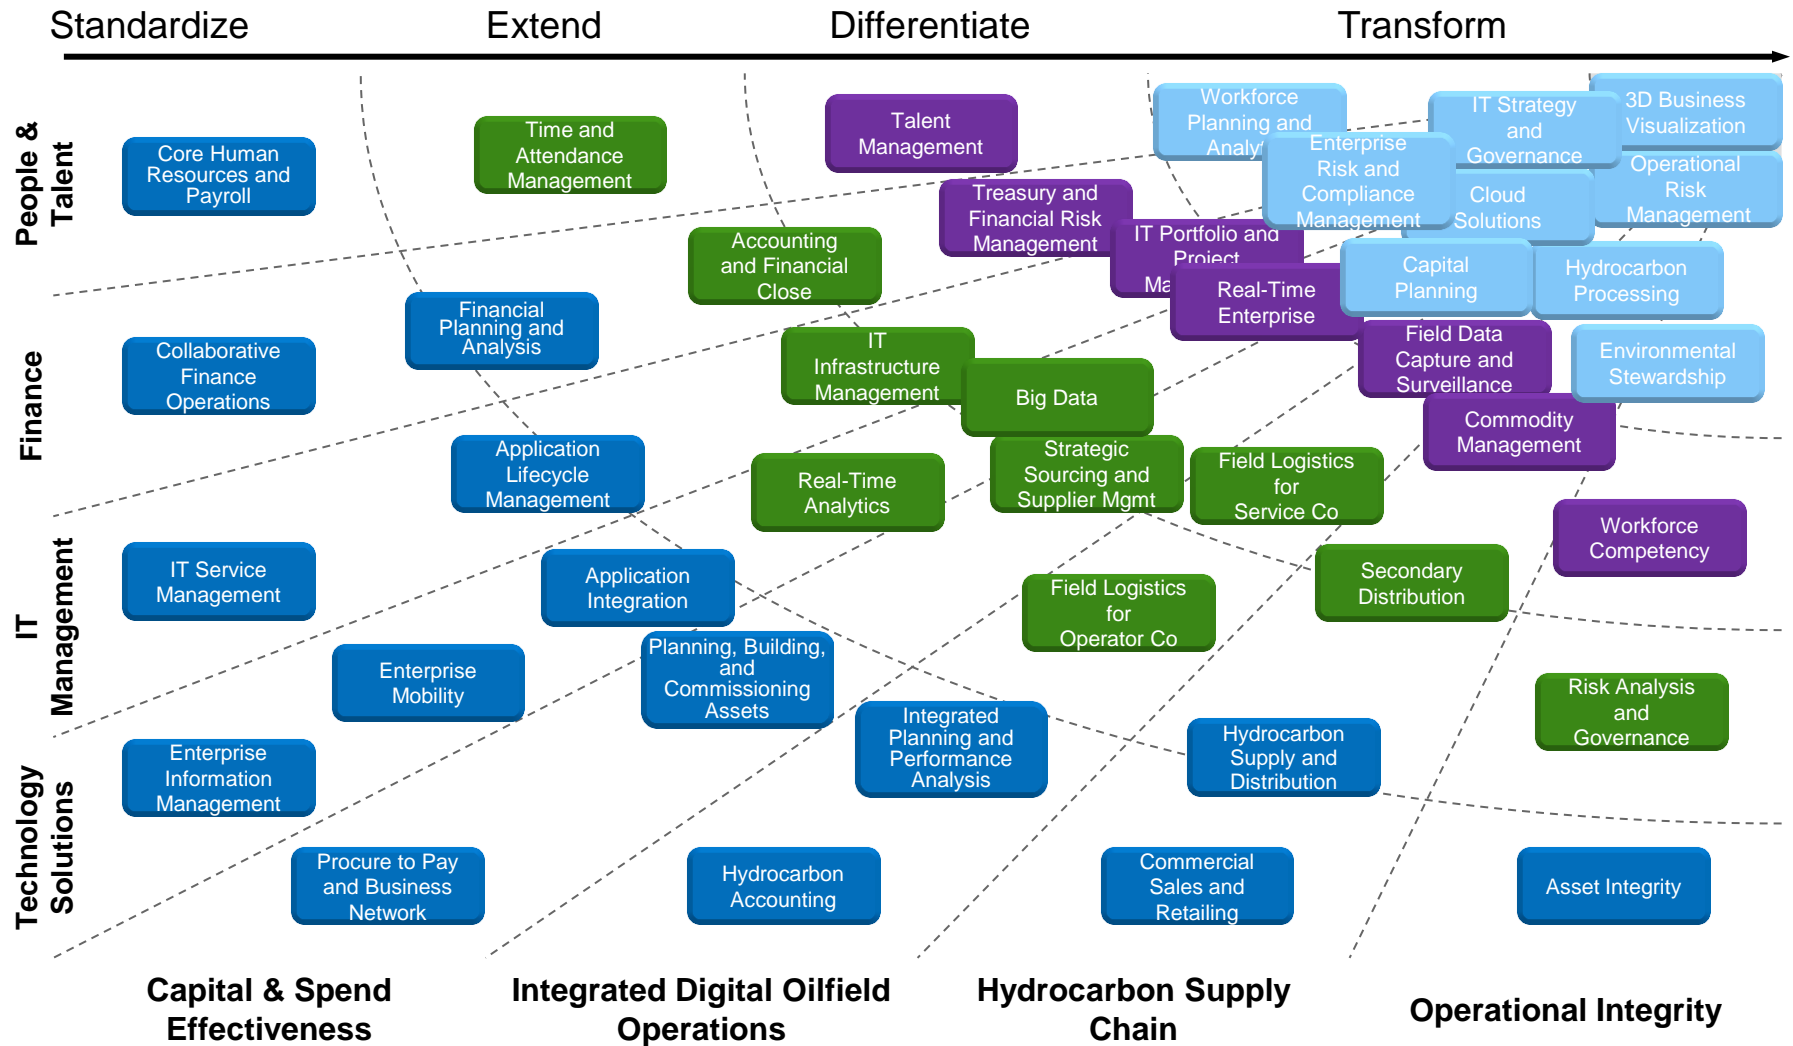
Standardize Extend Differentiate Transform

People & Talent

Finance

IT Management

Technology Solutions

Core Human Resources and Payroll

Time and Attendance Management

Talent Management

Workforce Planning and Analy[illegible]

Enterprise Risk and Compliance Management

IT Strategy and Governance

3D Business Visualization

Operational Risk Management

Cloud Solutions

Treasury and Financial Risk Management

IT Portfolio and Project Ma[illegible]

Accounting and Financial Close

Real-Time Enterprise

Capital Planning

Hydrocarbon Processing

Financial Planning and Analysis

Collaborative Finance Operations

IT Infrastructure Management

Big Data

Field Data Capture and Surveillance

Environmental Stewardship

Commodity Management

Application Lifecycle Management

Real-Time Analytics

Strategic Sourcing and Supplier Mgmt

Field Logistics for Service Co

Workforce Competency

IT Service Management

Application Integration

Field Logistics for Operator Co

Secondary Distribution

Enterprise Mobility

Planning, Building, and Commissioning Assets

Risk Analysis and Governance

Enterprise Information Management

Integrated Planning and Performance Analysis

Hydrocarbon Supply and Distribution

Procure to Pay and Business Network

Hydrocarbon Accounting

Commercial Sales and Retailing

Asset Integrity

Capital & Spend Effectiveness

Integrated Digital Oilfield Operations

Hydrocarbon Supply Chain

Operational Integrity